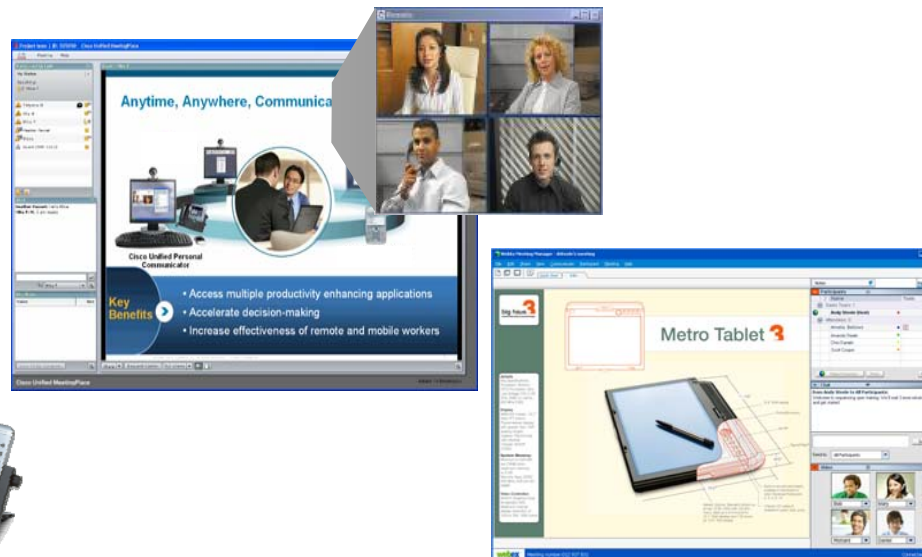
Anytime, Anywhere, Communica

Cisco Unified Personal Communicator

Key Benefits

• Access multiple productivity enhancing applications

• Accelerate decision-making

• Increase effectiveness of remote and mobile workers

Cisco Unified MeetingPlace

Metro Tablet 3

Big Ideas 3